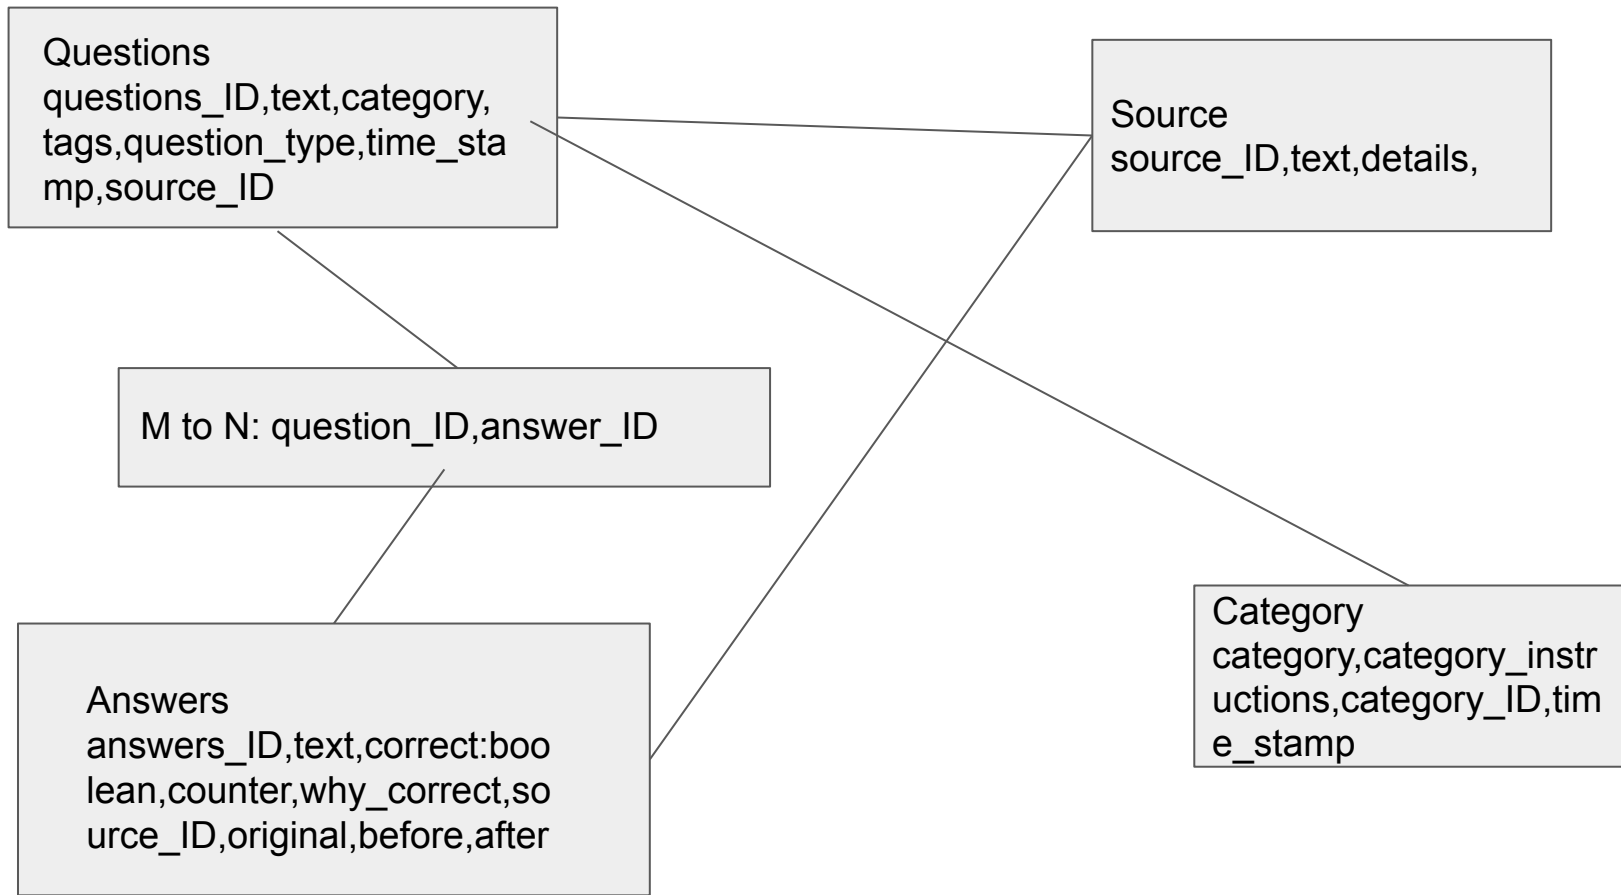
Questions
questions_ID,text,category,tags,question_type,time_stamp,source_ID

Source
source_ID,text,details,

M to N: question_ID,answer_ID

Answers
answers_ID,text,correct:boolean,counter,why_correct,source_ID,original,before,after

Category
category,category_instructions,category_ID,time_stamp